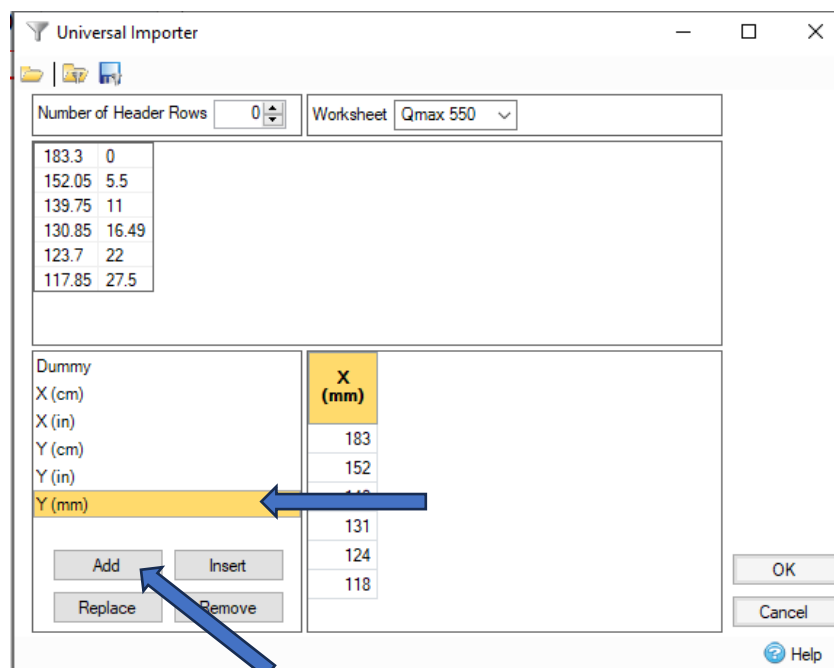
Universal Importer

Number of Header Rows 0

Worksheet Qmax 550

| 183.3 | 0 |
|---|---|
| 152.05 | 5.5 |
| 139.75 | 11 |
| 130.85 | 16.49 |
| 123.7 | 22 |
| 117.85 | 27.5 |

Dummy
X (cm)
X (in)
Y (cm)
Y (in)
Y (mm)

| X (mm) |
|---|
| 183 |
| 152 |
| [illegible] |
| 131 |
| 124 |
| 118 |

Add
Insert
Replace
Remove

OK
Cancel
Help